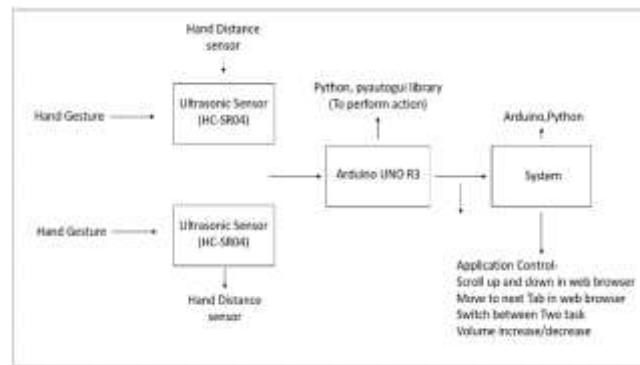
Hand Distance sensor

Hand Gesture

Ultrasonic Sensor (HC-SR04)

Python, pyautogui library (To perform action)

Arduino UNO R3

Arduino,Python

System

Hand Gesture

Ultrasonic Sensor (HC-SR04)

Hand Distance sensor

Application Control-
Scroll up and down in web browser
Move to next Tab in web browser
Switch between Two task
Volume increase/decrease